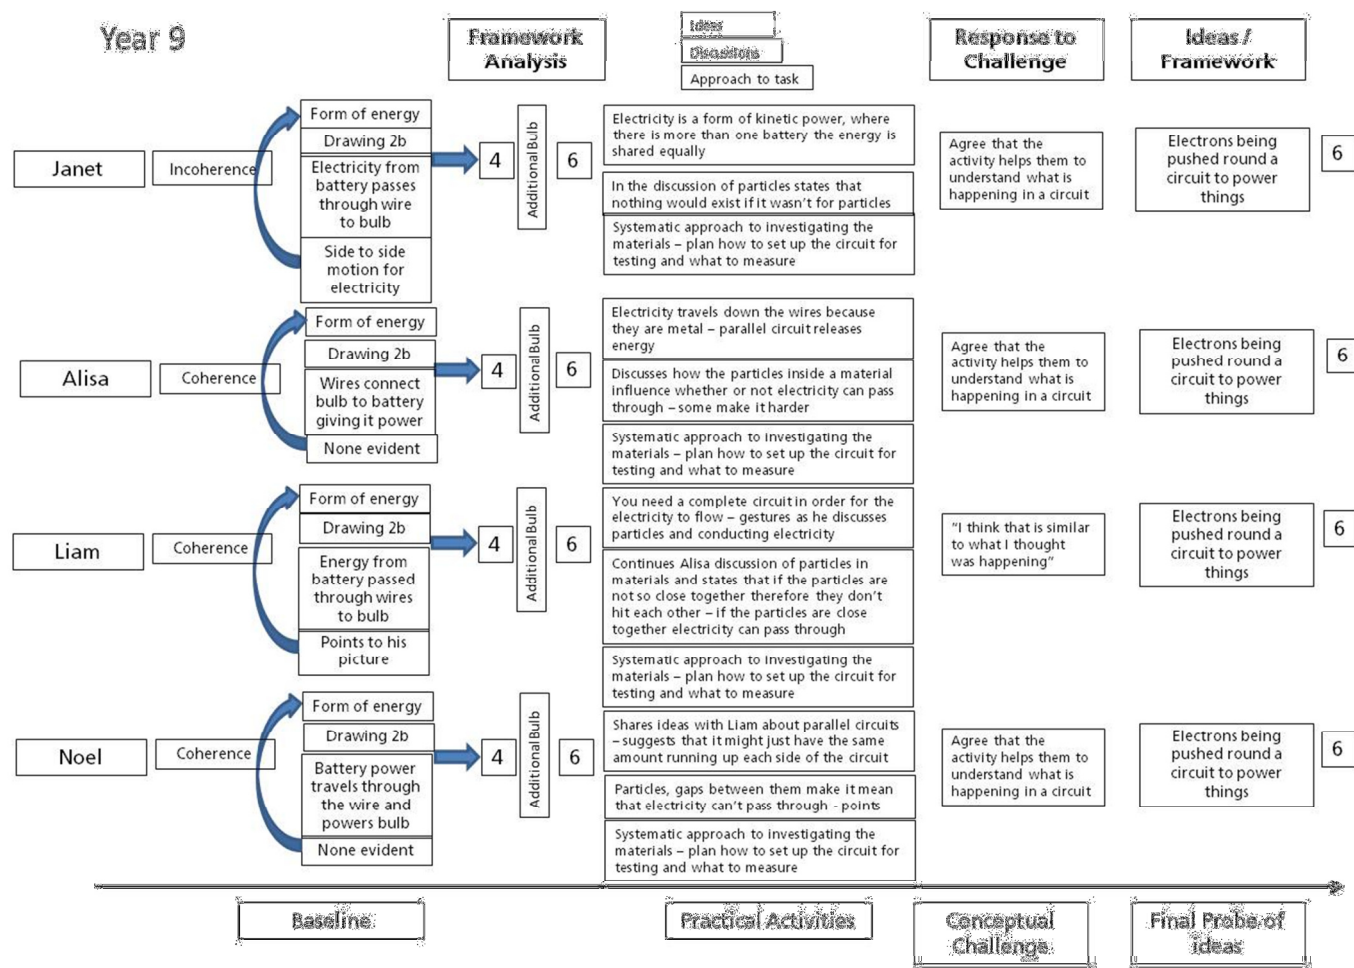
Year 9

Framework Analysis

Ideas
Dispositions
Approach to task

Response to Challenge

Ideas / Framework

Janet
Incoherence
Form of energy
Drawing 2b
Electricity from battery passes through wire to bulb
Side to side motion for electricity
4
Additional Bulb
6
Electricity is a form of kinetic power, where there is more than one battery the energy is shared equally
In the discussion of particles states that nothing would exist if it wasn't for particles
Systematic approach to investigating the materials – plan how to set up the circuit for testing and what to measure
Agree that the activity helps them to understand what is happening in a circuit
Electrons being pushed round a circuit to power things
6

Alisa
Coherence
Form of energy
Drawing 2b
Wires connect bulb to battery giving it power
None evident
4
Additional Bulb
6
Electricity travels down the wires because they are metal – parallel circuit releases energy
Discusses how the particles inside a material influence whether or not electricity can pass through – some make it harder
Systematic approach to investigating the materials – plan how to set up the circuit for testing and what to measure
Agree that the activity helps them to understand what is happening in a circuit
Electrons being pushed round a circuit to power things
6

Liam
Coherence
Form of energy
Drawing 2b
Energy from battery passed through wires to bulb
Points to his picture
4
Additional Bulb
6
You need a complete circuit in order for the electricity to flow – gestures as he discusses particles and conducting electricity
Continues Alisa discussion of particles in materials and states that if the particles are not so close together therefore they don't hit each other – if the particles are close together electricity can pass through
Systematic approach to investigating the materials – plan how to set up the circuit for testing and what to measure
"I think that is similar to what I thought was happening"
Electrons being pushed round a circuit to power things
6

Noel
Coherence
Form of energy
Drawing 2b
Battery power travels through the wire and powers bulb
None evident
4
Additional Bulb
6
Shares ideas with Liam about parallel circuits – suggests that it might just have the same amount running up each side of the circuit
Particles, gaps between them make it mean that electricity can't pass through - points
Systematic approach to investigating the materials – plan how to set up the circuit for testing and what to measure
Agree that the activity helps them to understand what is happening in a circuit
Electrons being pushed round a circuit to power things
6

Baseline
Practical Activities
Conceptual Challenge
Final Probe of ideas